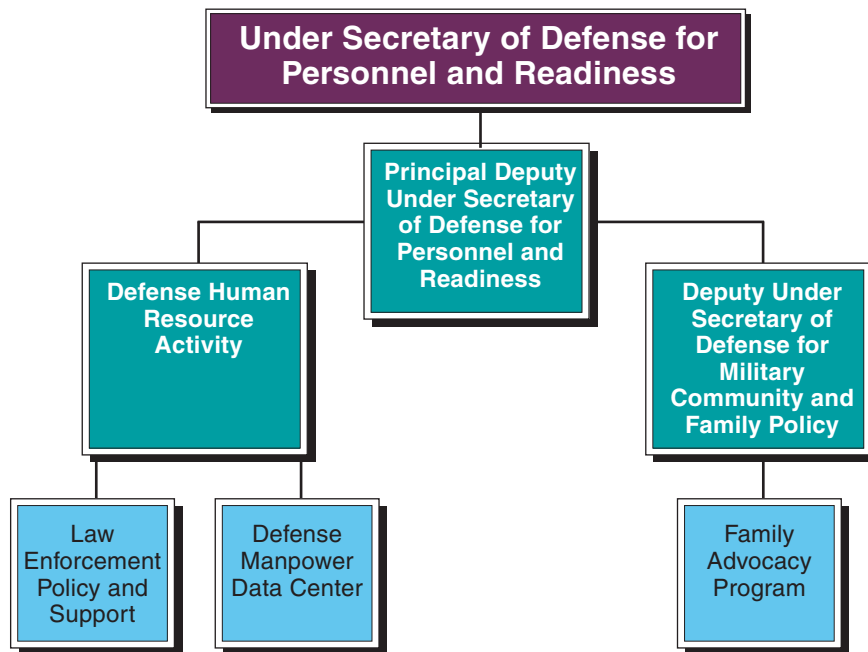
Under Secretary of Defense for Personnel and Readiness

Principal Deputy Under Secretary of Defense for Personnel and Readiness

Defense Human Resource Activity

Deputy Under Secretary of Defense for Military Community and Family Policy

Law Enforcement Policy and Support

Defense Manpower Data Center

Family Advocacy Program